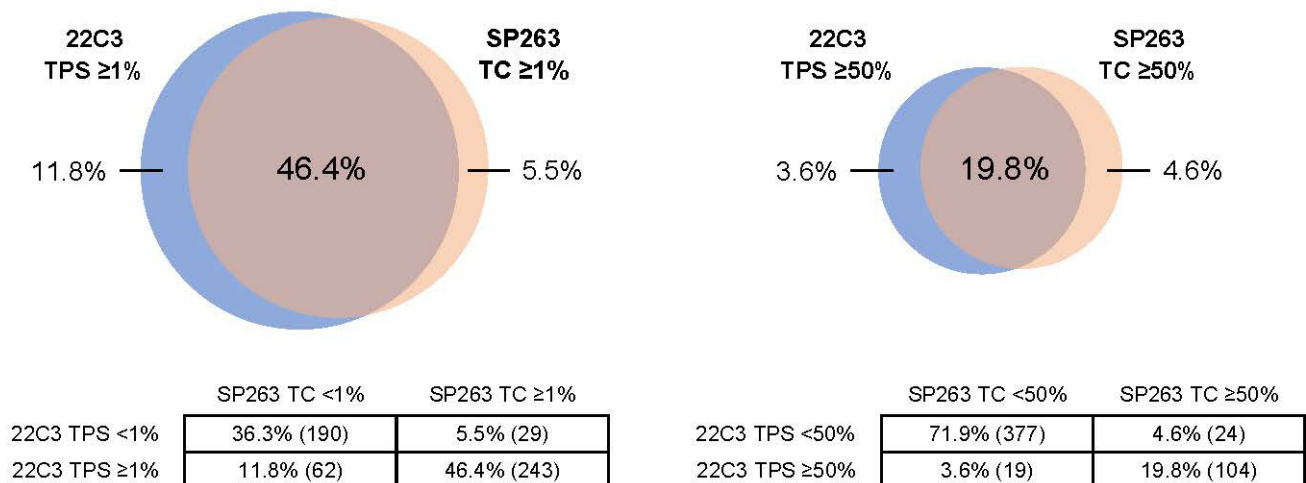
22C3
TPS ≥1%

SP263
TC ≥1%

11.8%

46.4%

5.5%

22C3
TPS ≥50%

SP263
TC ≥50%

3.6%

19.8%

4.6%

| | SP263 TC <1% | SP263 TC ≥1% |
|---|---|---|
| 22C3 TPS <1% | 36.3% (190) | 5.5% (29) |
| 22C3 TPS ≥1% | 11.8% (62) | 46.4% (243) |

| | SP263 TC <50% | SP263 TC ≥50% |
|---|---|---|
| 22C3 TPS <50% | 71.9% (377) | 4.6% (24) |
| 22C3 TPS ≥50% | 3.6% (19) | 19.8% (104) |